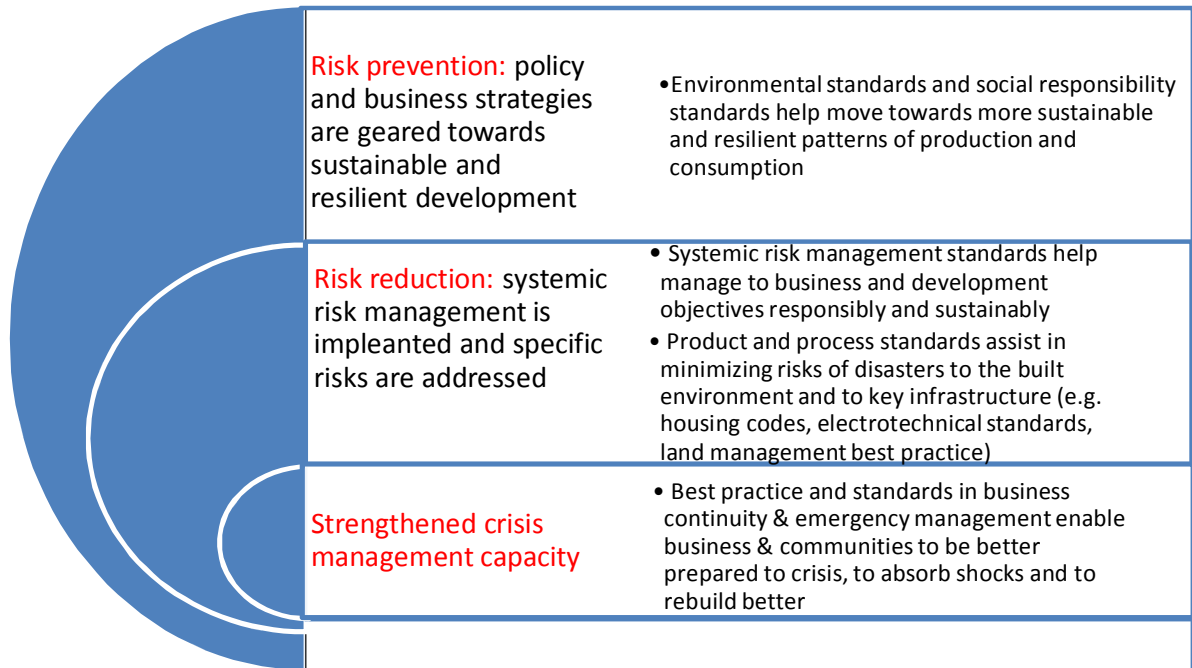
Risk prevention: policy and business strategies are geared towards sustainable and resilient development

• Environmental standards and social responsibility standards help move towards more sustainable and resilient patterns of production and consumption

Risk reduction: systemic risk management is impleanted and specific risks are addressed

• Systemic risk management standards help manage to business and development objectives responsibly and sustainably

• Product and process standards assist in minimizing risks of disasters to the built environment and to key infrastructure (e.g. housing codes, electrotechnical standards, land management best practice)

Strengthened crisis management capacity

• Best practice and standards in business continuity & emergency management enable business & communities to be better prepared to crisis, to absorb shocks and to rebuild better